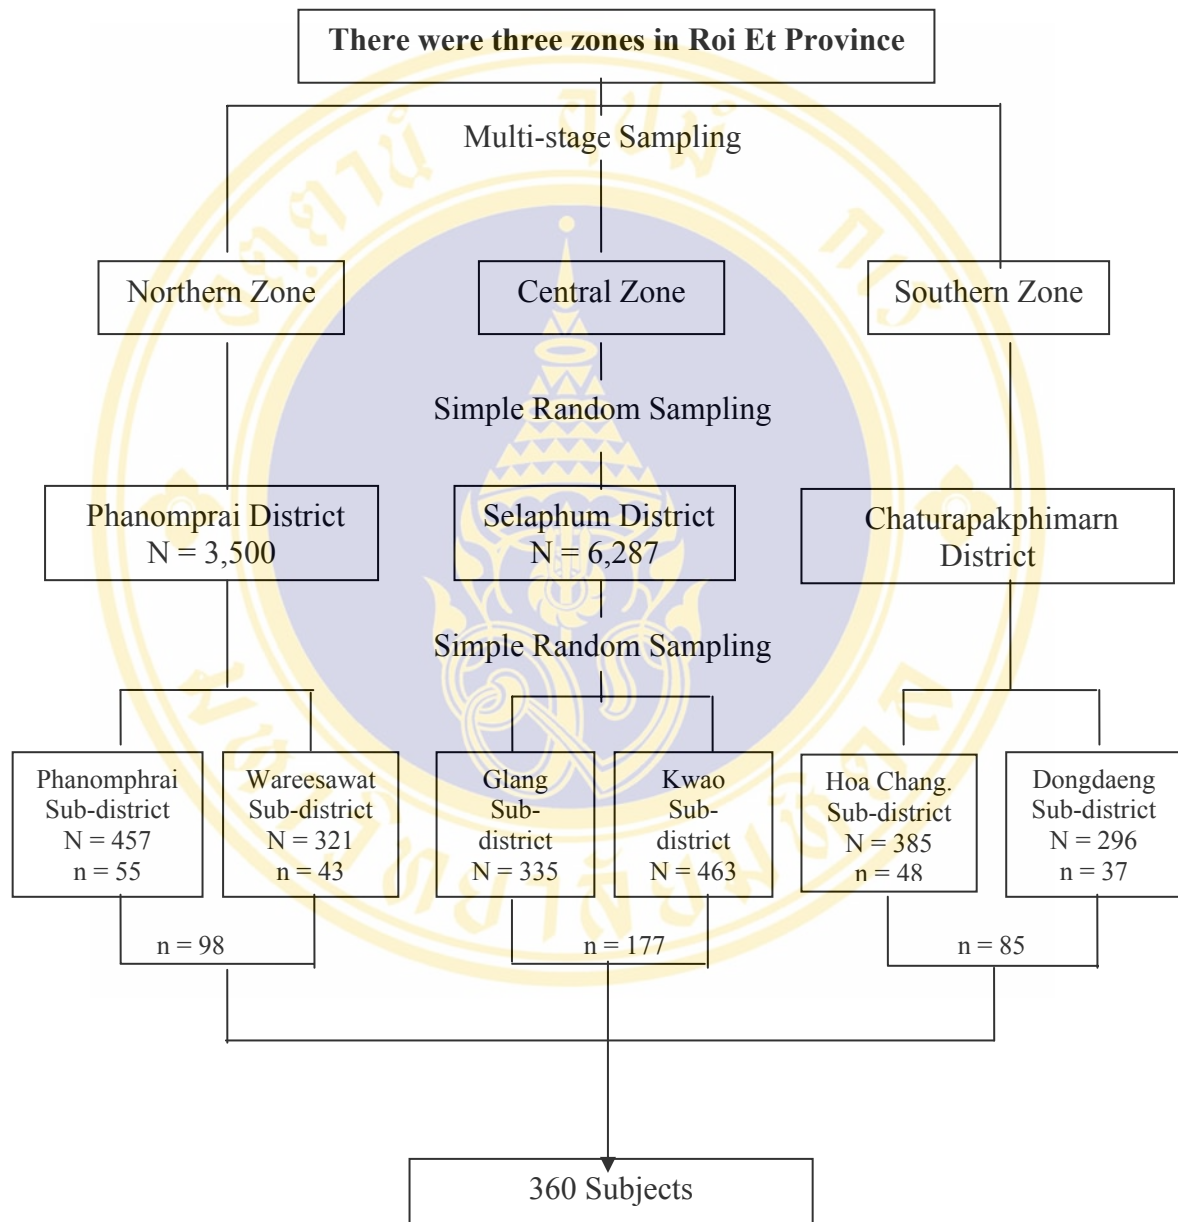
There were three zones in Roi Et Province

Multi-stage Sampling

Northern Zone

Central Zone

Southern Zone

Simple Random Sampling

Phanomprai District
N = 3,500

Selaphum District
N = 6,287

Chaturapakphimarn District

Simple Random Sampling

Phanomphrai Sub-district
N = 457
n = 55

Wareesawat Sub-district
N = 321
n = 43

Glang Sub-district
N = 335

Kwao Sub-district
N = 463

Hoa Chang. Sub-district
N = 385
n = 48

Dongdaeng Sub-district
N = 296
n = 37

n = 98

n = 177

n = 85

360 Subjects